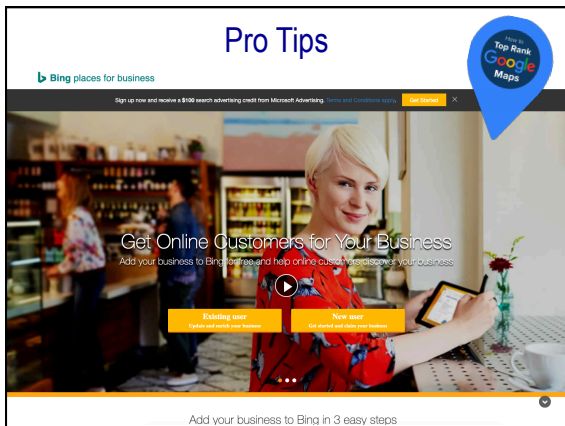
Pro Tips

How to Top Rank Google Maps

Bing places for business

Sign up now and receive a $100 search advertising credit from Microsoft Advertising. Terms and Conditions apply. Get Started ×

Get Online Customers for Your Business

Add your business to Bing for free and help online customers discover your business

Existing user
Update and enrich your business

New user
Get started and claim your business

Add your business to Bing in 3 easy steps